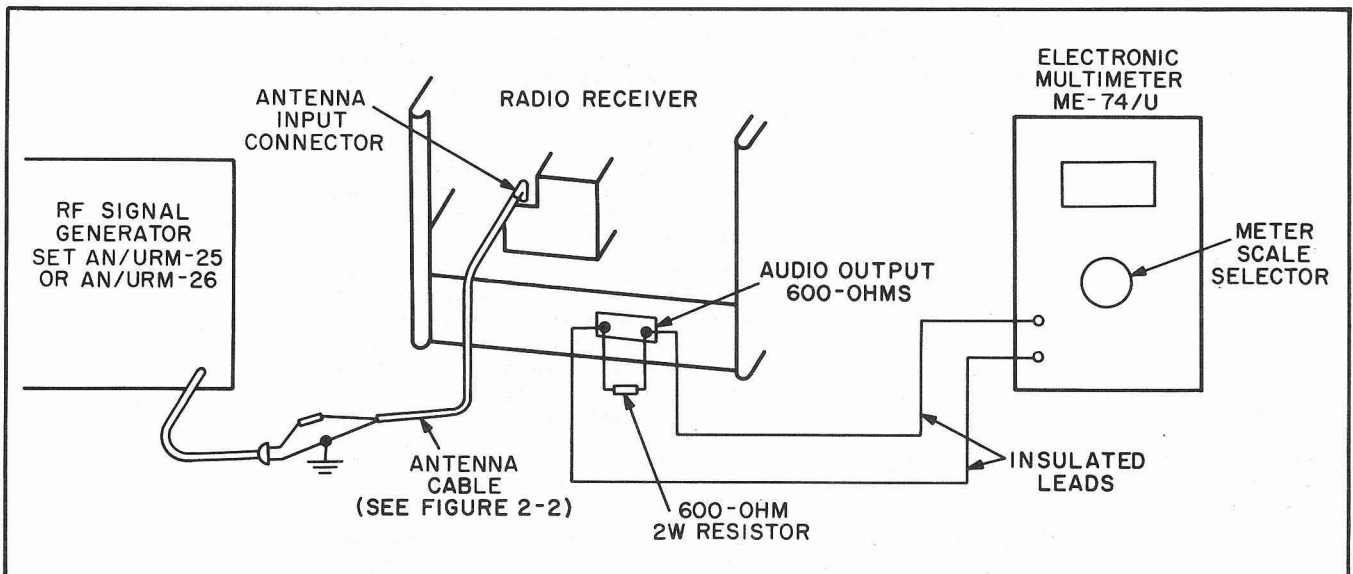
ANTENNA INPUT CONNECTOR

RADIO RECEIVER

ELECTRONIC MULTIMETER ME-74/U

RF SIGNAL GENERATOR SET AN/URM-25 OR AN/URM-26

METER SCALE SELECTOR

AUDIO OUTPUT 600-OHMS

ANTENNA CABLE (SEE FIGURE 2-2)

600-OHM 2W RESISTOR

INSULATED LEADS